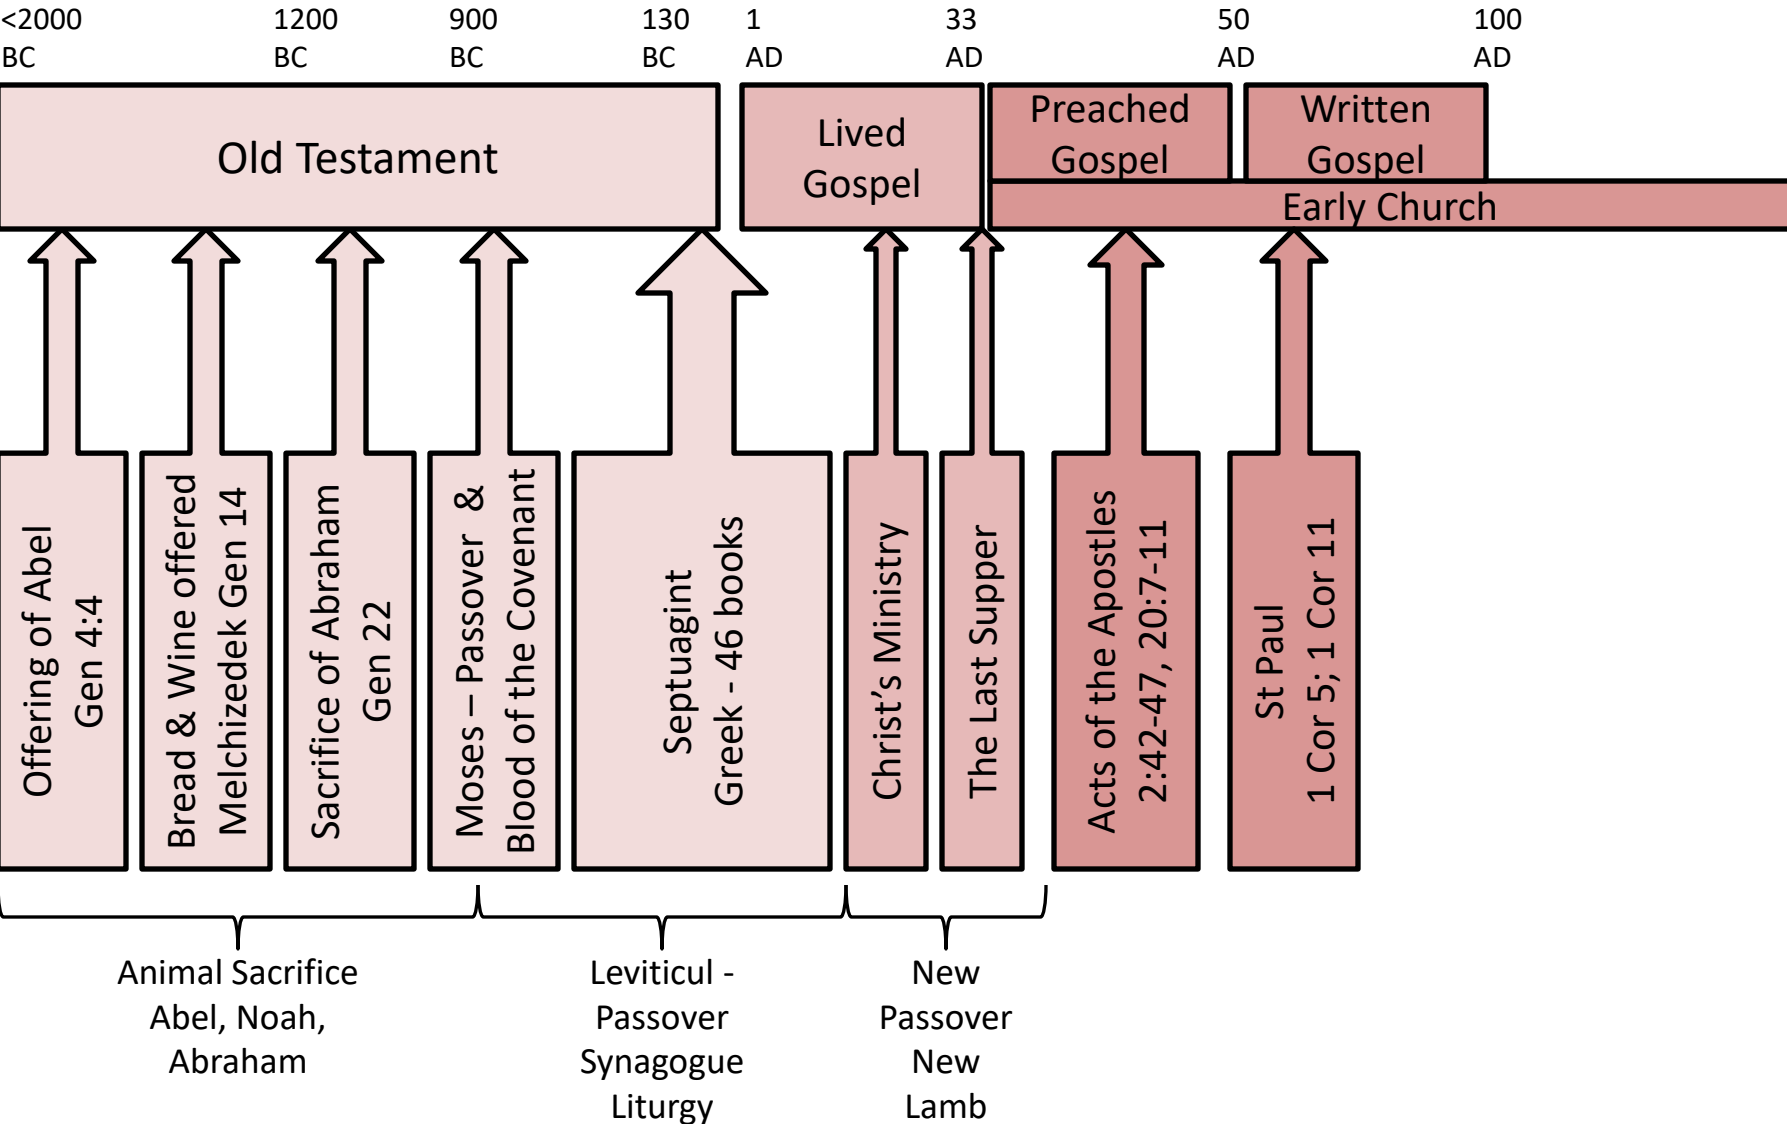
<2000 BC

1200 BC

900 BC

130 BC

1 AD

33 AD

50 AD

100 AD

Old Testament

Lived Gospel

Preached Gospel

Written Gospel

Early Church

Offering of Abel Gen 4:4

Bread & Wine offered Melchizedek Gen 14

Sacrifice of Abraham Gen 22

Moses – Passover & Blood of the Covenant

Septuagint Greek - 46 books

Christ's Ministry

The Last Supper

Acts of the Apostles 2:42-47, 20:7-11

St Paul 1 Cor 5; 1 Cor 11

Animal Sacrifice Abel, Noah, Abraham

Leviticul - Passover Synagogue Liturgy

New Passover New Lamb